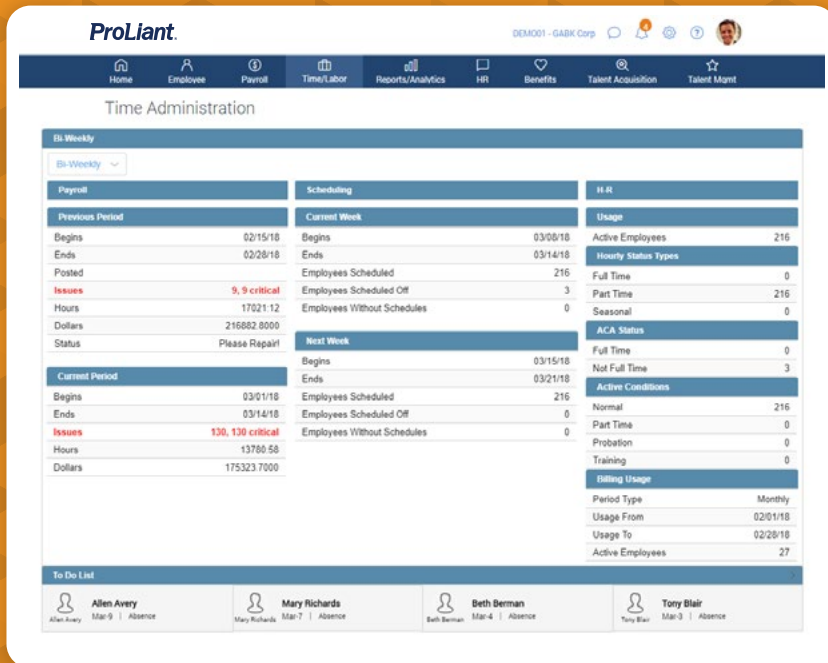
ProLiant.

DEMO01 - GABK Corp

Home | Employee | Payroll | Time/Labor | Reports/Analytics | HR | Benefits | Talent Acquisition | Talent Mgmt

Time Administration

Bi-Weekly

Bi-Weekly

Payroll

Previous Period

| | |
|---|---|
| Begins | 02/15/18 |
| Ends | 02/28/18 |
| Posted | |
| Issues | 9, 9 critical |
| Hours | 17021:12 |
| Dollars | 216882.8000 |
| Status | Please Repair! |

Current Period

| | |
|---|---|
| Begins | 03/01/18 |
| Ends | 03/14/18 |
| Issues | 130, 130 critical |
| Hours | 13780:58 |
| Dollars | 175323.7000 |

Scheduling

Current Week

| | |
|---|---|
| Begins | 03/08/18 |
| Ends | 03/14/18 |
| Employees Scheduled | 216 |
| Employees Scheduled Off | 3 |
| Employees Without Schedules | 0 |

Next Week

| | |
|---|---|
| Begins | 03/15/18 |
| Ends | 03/21/18 |
| Employees Scheduled | 216 |
| Employees Scheduled Off | 0 |
| Employees Without Schedules | 0 |

H-R

Usage

| | |
|---|---|
| Active Employees | 216 |

Hourly Status Types

| | |
|---|---|
| Full Time | 0 |
| Part Time | 216 |
| Seasonal | 0 |

ACA Status

| | |
|---|---|
| Full Time | 0 |
| Not Full Time | 3 |

Active Conditions

| | |
|---|---|
| Normal | 216 |
| Part Time | 0 |
| Probation | 0 |
| Training | 0 |

Billing Usage

| | |
|---|---|
| Period Type | Monthly |
| Usage From | 02/01/18 |
| Usage To | 02/28/18 |
| Active Employees | 27 |

To Do List

Allen Avery
Allen Avery Mar-9 | Absence

Mary Richards
Mary Richards Mar-7 | Absence

Beth Berman
Beth Berman Mar-4 | Absence

Tony Blair
Tony Blair Mar-3 | Absence